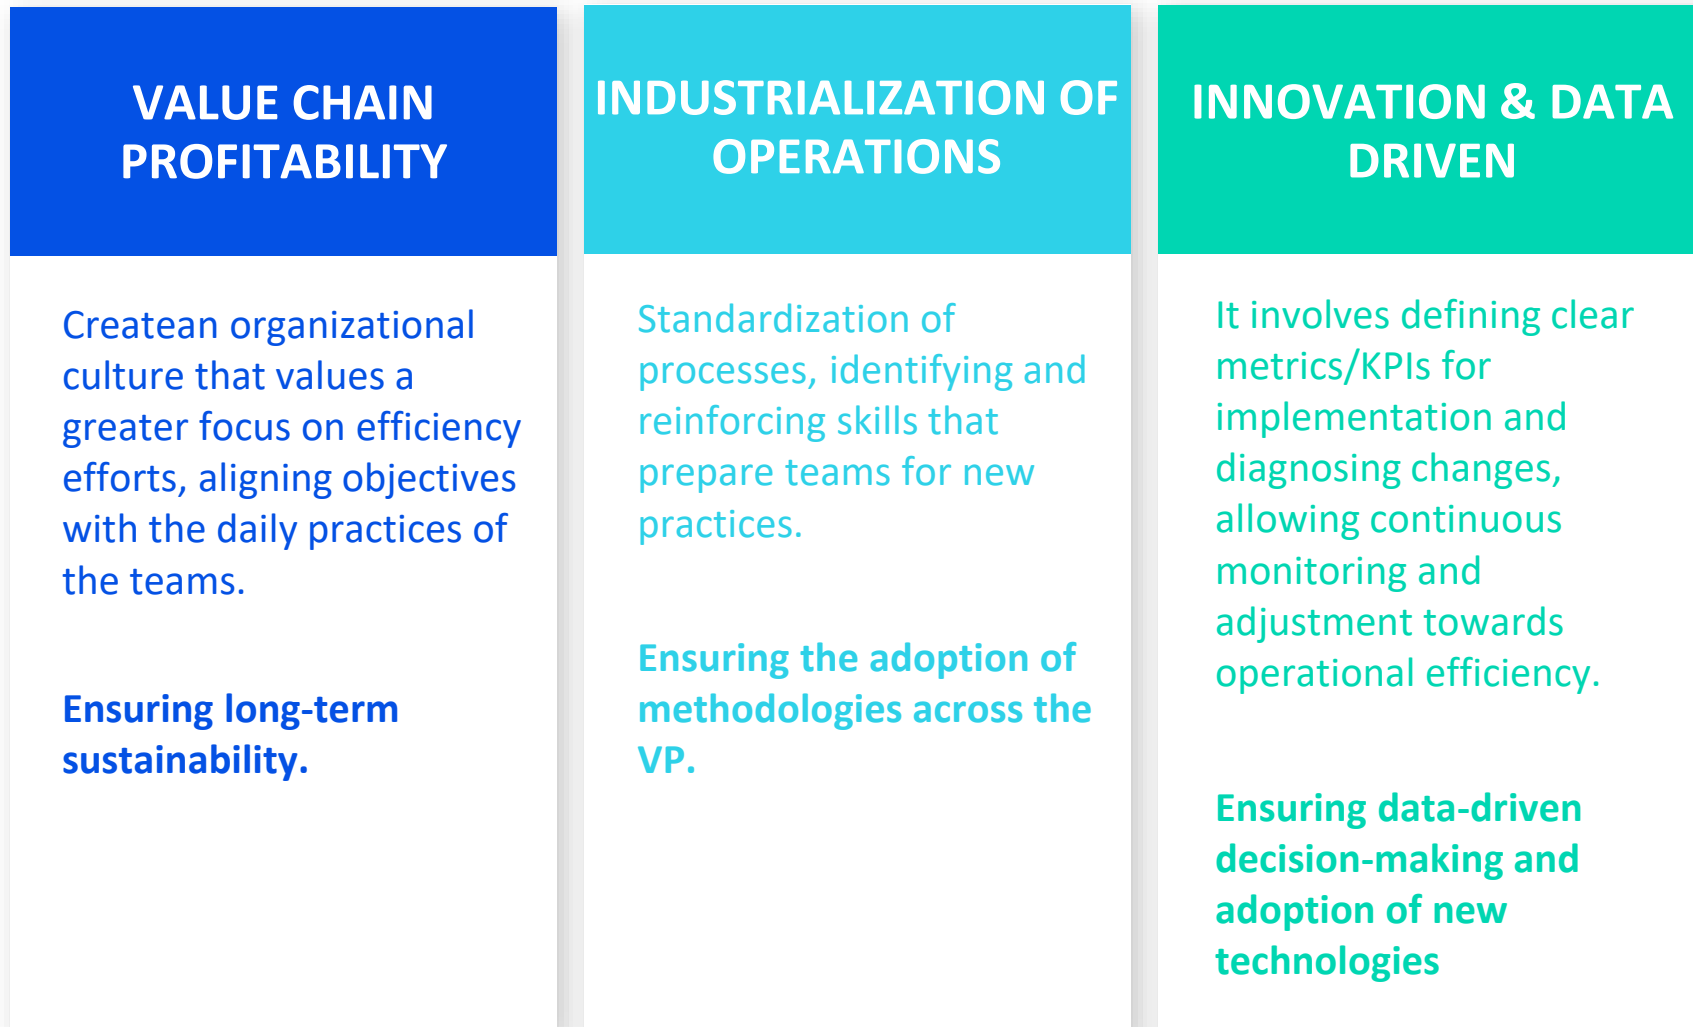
VALUE CHAIN PROFITABILITY

Createan organizational culture that values a greater focus on efficiency efforts, aligning objectives with the daily practices of the teams.

Ensuring long-term sustainability.

INDUSTRIALIZATION OF OPERATIONS

Standardization of processes, identifying and reinforcing skills that prepare teams for new practices.

Ensuring the adoption of methodologies across the VP.

INNOVATION & DATA DRIVEN

It involves defining clear metrics/KPIs for implementation and diagnosing changes, allowing continuous monitoring and adjustment towards operational efficiency.

Ensuring data-driven decision-making and adoption of new technologies